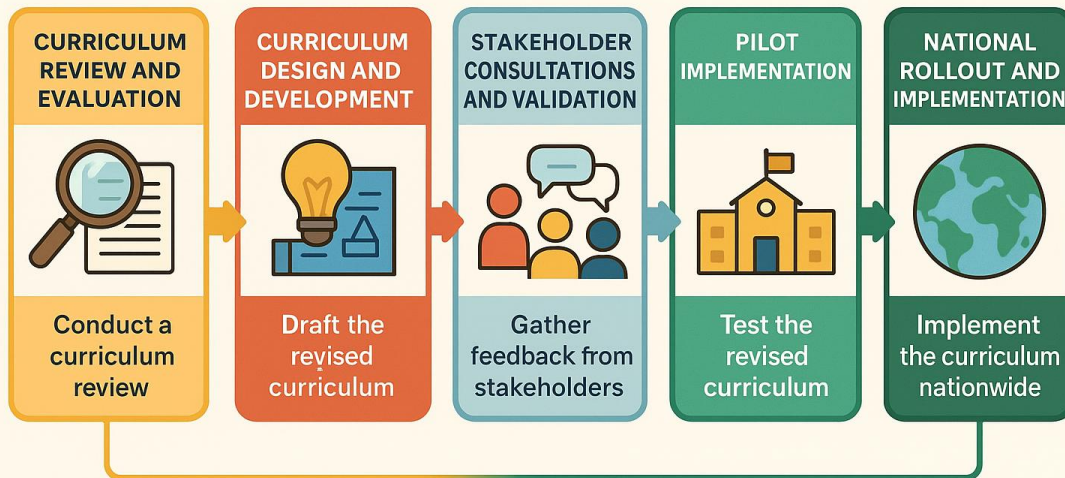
CURRICULUM REVIEW AND EVALUATION

Conduct a curriculum review

CURRICULUM DESIGN AND DEVELOPMENT

Draft the revised curriculum

STAKEHOLDER CONSULTATIONS AND VALIDATION

Gather feedback from stakeholders

PILOT IMPLEMENTATION

Test the revised curriculum

NATIONAL ROLLOUT AND IMPLEMENTATION

Implement the curriculum nationwide